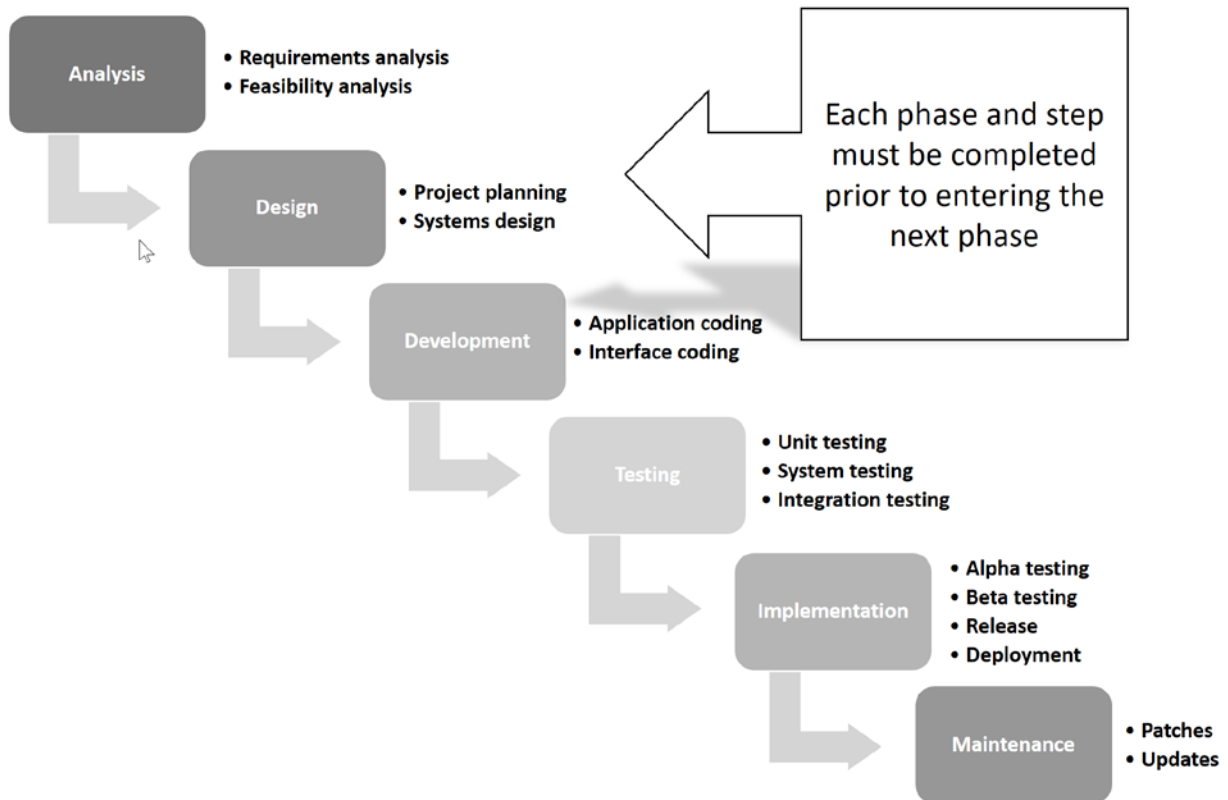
Analysis

• Requirements analysis
• Feasibility analysis

Each phase and step must be completed prior to entering the next phase

Design

• Project planning
• Systems design

Development

• Application coding
• Interface coding

Testing

• Unit testing
• System testing
• Integration testing

Implementation

• Alpha testing
• Beta testing
• Release
• Deployment

Maintenance

• Patches
• Updates